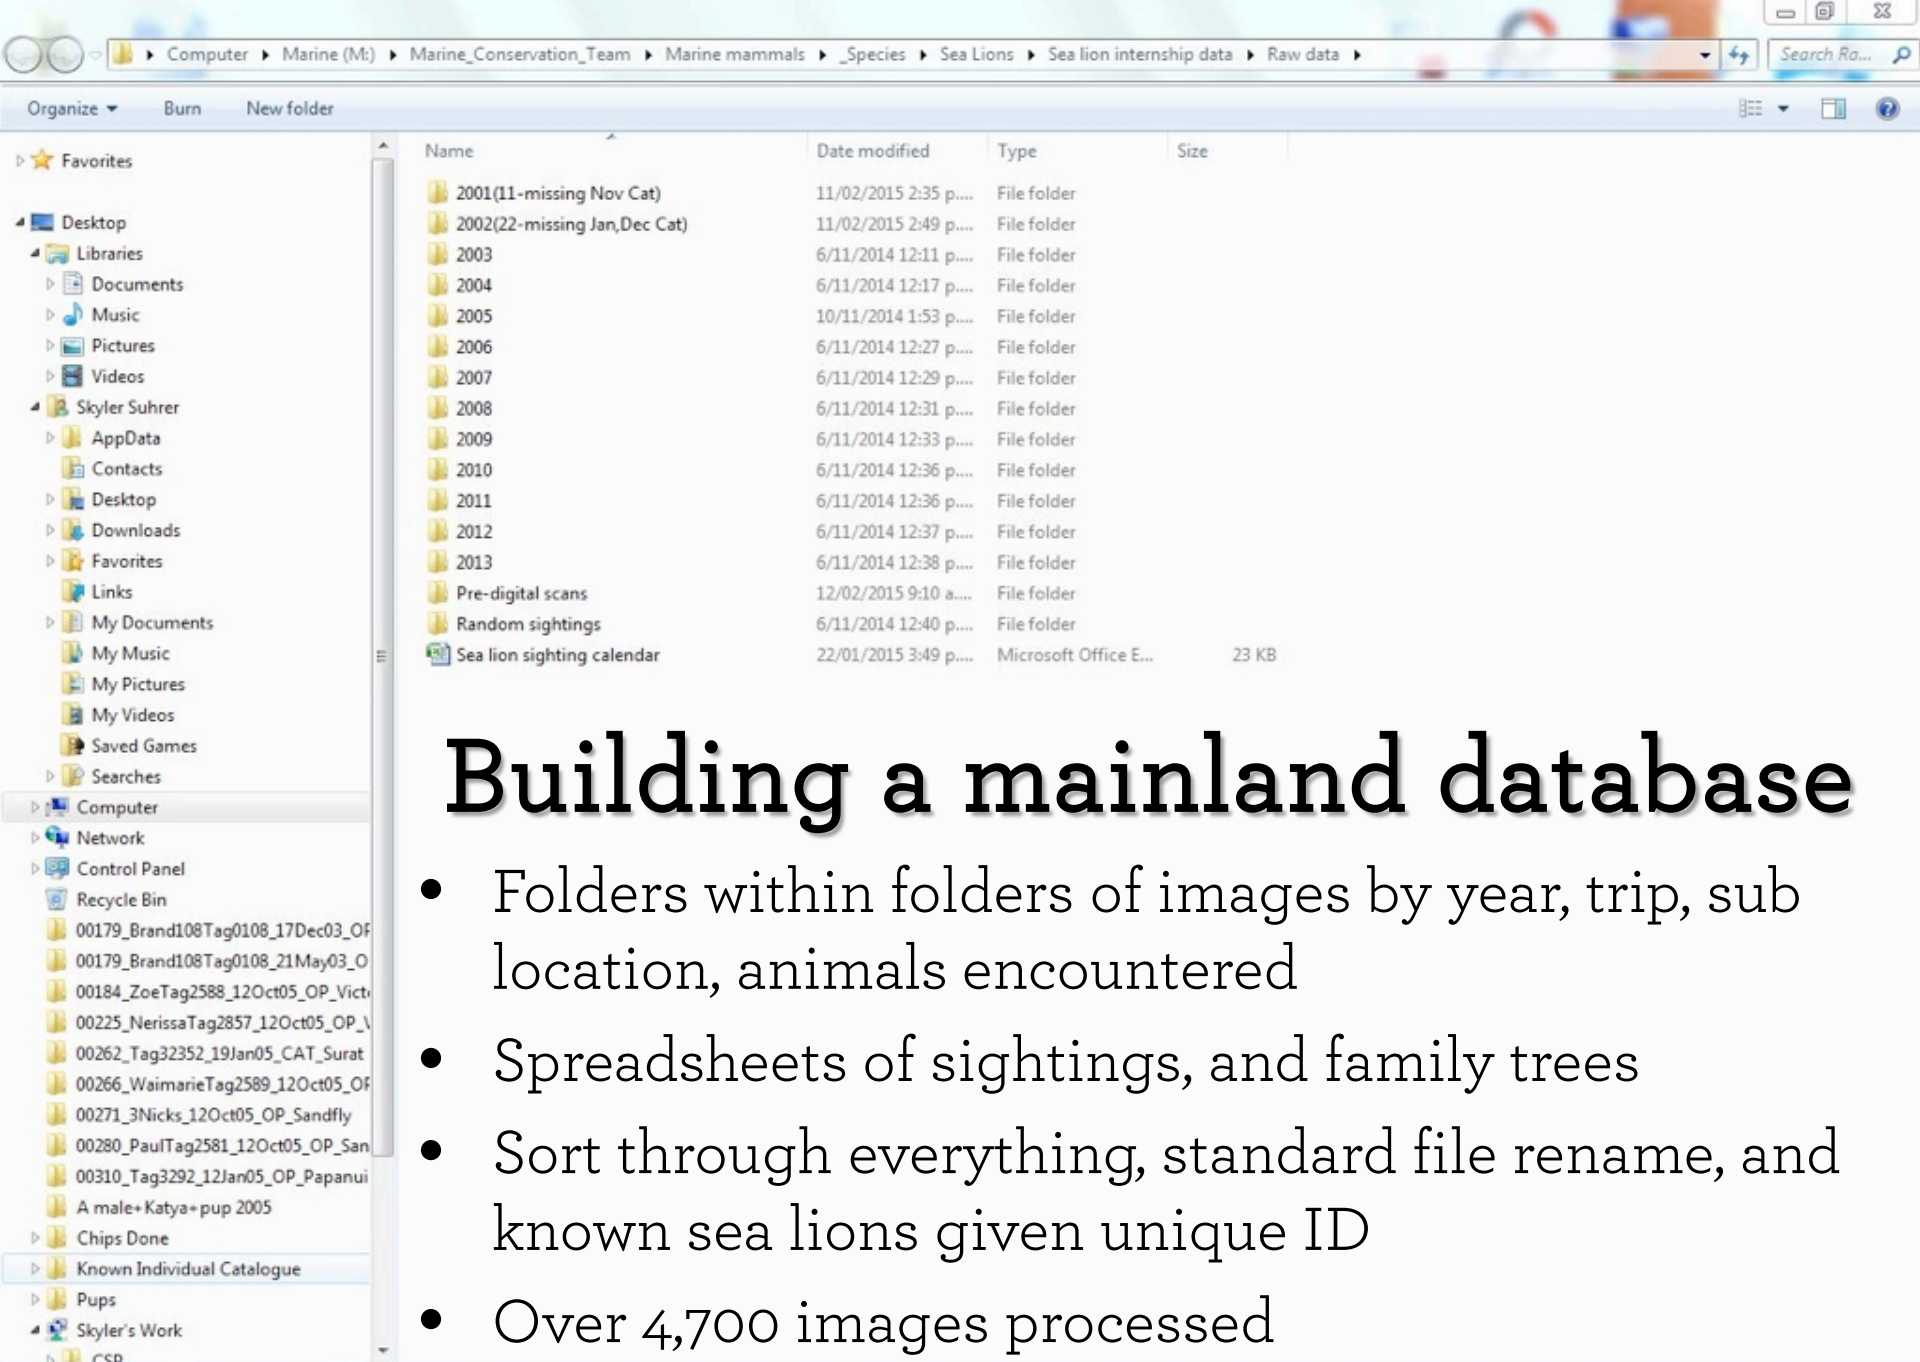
Computer ▸ Marine (M:) ▸ Marine_Conservation_Team ▸ Marine mammals ▸ _Species ▸ Sea Lions ▸ Sea lion internship data ▸ Raw data ▸

Search Ra...

Organize ▾ Burn New folder

Favorites

Desktop
Libraries
Documents
Music
Pictures
Videos
Skyler Suhrer
AppData
Contacts
Desktop
Downloads
Favorites
Links
My Documents
My Music
My Pictures
My Videos
Saved Games
Searches
Computer
Network
Control Panel
Recycle Bin
00179_Brand108Tag0108_17Dec03_OF
00179_Brand108Tag0108_21May03_O
00184_ZoeTag2588_12Oct05_OP_Vict
00225_NerissaTag2857_12Oct05_OP_\
00262_Tag32352_19Jan05_CAT_Surat
00266_WaimarieTag2589_12Oct05_OF
00271_3Nicks_12Oct05_OP_Sandfly
00280_PaulTag2581_12Oct05_OP_San
00310_Tag3292_12Jan05_OP_Papanui
A male+Katya+pup 2005
Chips Done
Known Individual Catalogue
Pups
Skyler's Work
CSP

| Name | Date modified | Type | Size |
|---|---|---|---|
| 2001(11-missing Nov Cat) | 11/02/2015 2:35 p.... | File folder | |
| 2002(22-missing Jan,Dec Cat) | 11/02/2015 2:49 p.... | File folder | |
| 2003 | 6/11/2014 12:11 p.... | File folder | |
| 2004 | 6/11/2014 12:17 p.... | File folder | |
| 2005 | 10/11/2014 1:53 p.... | File folder | |
| 2006 | 6/11/2014 12:27 p.... | File folder | |
| 2007 | 6/11/2014 12:29 p.... | File folder | |
| 2008 | 6/11/2014 12:31 p.... | File folder | |
| 2009 | 6/11/2014 12:33 p.... | File folder | |
| 2010 | 6/11/2014 12:36 p.... | File folder | |
| 2011 | 6/11/2014 12:36 p.... | File folder | |
| 2012 | 6/11/2014 12:37 p.... | File folder | |
| 2013 | 6/11/2014 12:38 p.... | File folder | |
| Pre-digital scans | 12/02/2015 9:10 a.... | File folder | |
| Random sightings | 6/11/2014 12:40 p.... | File folder | |
| Sea lion sighting calendar | 22/01/2015 3:49 p.... | Microsoft Office E... | 23 KB |

Building a mainland database

• Folders within folders of images by year, trip, sub location, animals encountered
• Spreadsheets of sightings, and family trees
• Sort through everything, standard file rename, and known sea lions given unique ID
• Over 4,700 images processed